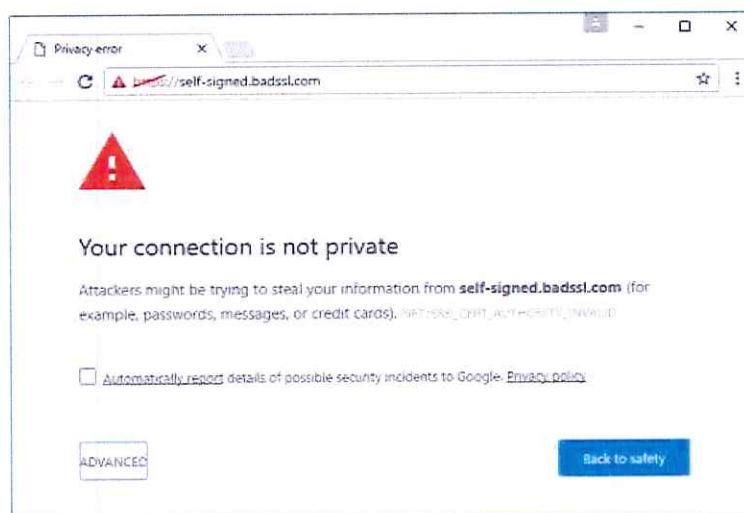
Privacy error ×

https://self-signed.badssl.com

Your connection is not private

Attackers might be trying to steal your information from **self-signed.badssl.com** (for example, passwords, messages, or credit cards). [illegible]

Automatically report details of possible security incidents to Google. Privacy policy

ADVANCED

Back to safety